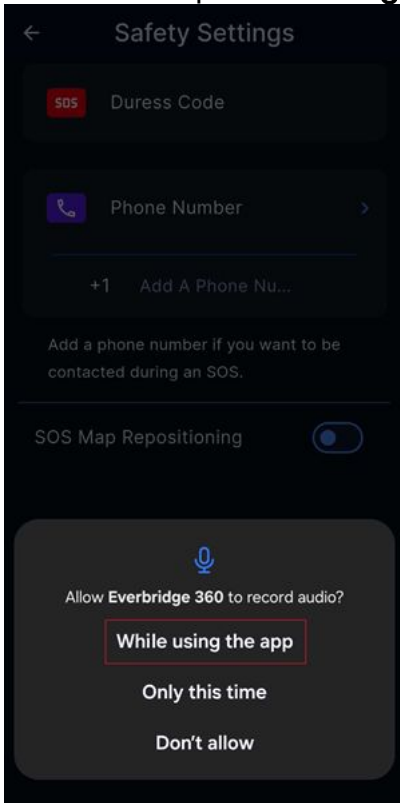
Safety Settings

SOS Duress Code

Phone Number

+1 Add A Phone Nu...

Add a phone number if you want to be contacted during an SOS.

SOS Map Repositioning

Allow **Everbridge 360** to record audio?

While using the app

Only this time

Don't allow